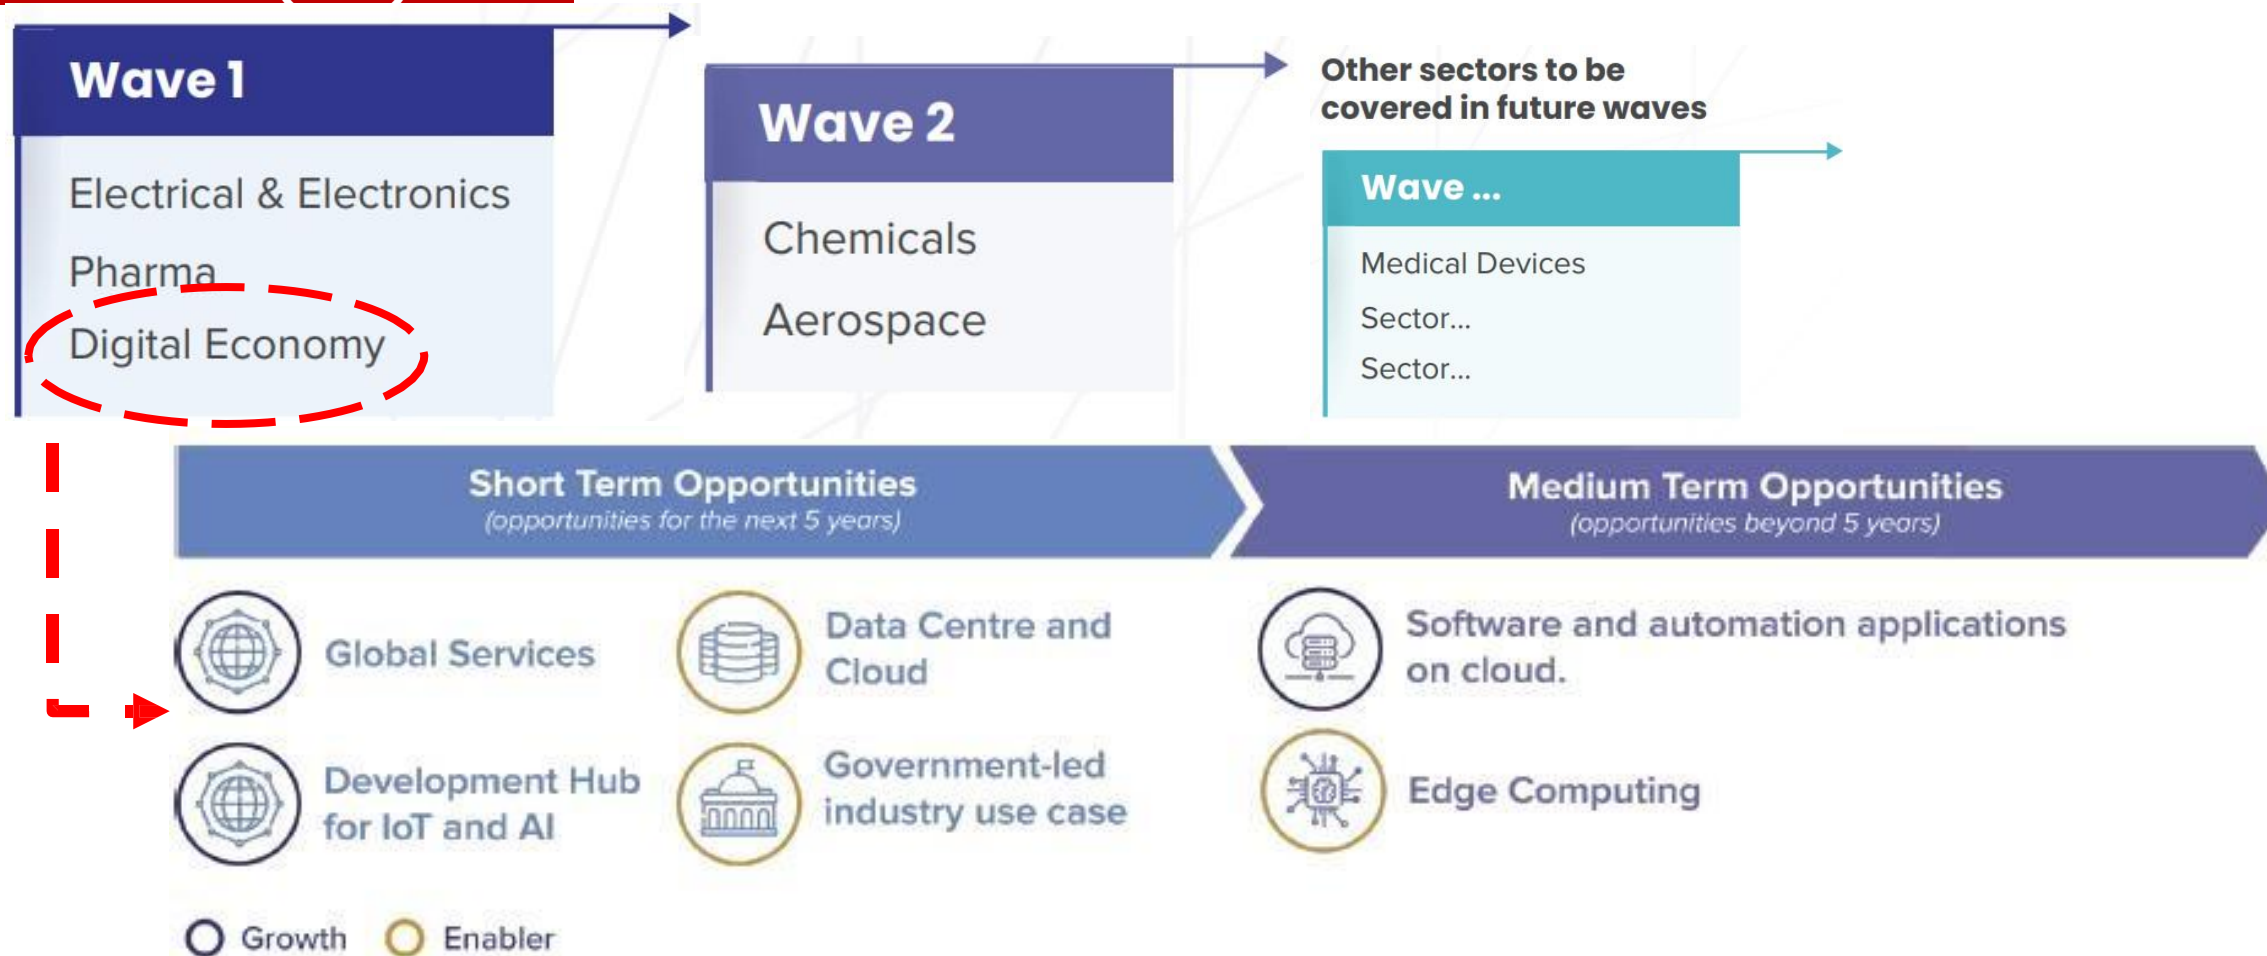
Wave 1

Electrical & Electronics

Pharma

Digital Economy

Wave 2

Chemicals

Aerospace

Other sectors to be covered in future waves

Wave ...

Medical Devices

Sector...

Sector...

Short Term Opportunities
(opportunities for the next 5 years)

Medium Term Opportunities
(opportunities beyond 5 years)

Global Services

Data Centre and Cloud

Software and automation applications on cloud.

Development Hub for IoT and AI

Government-led industry use case

Edge Computing

Growth Enabler